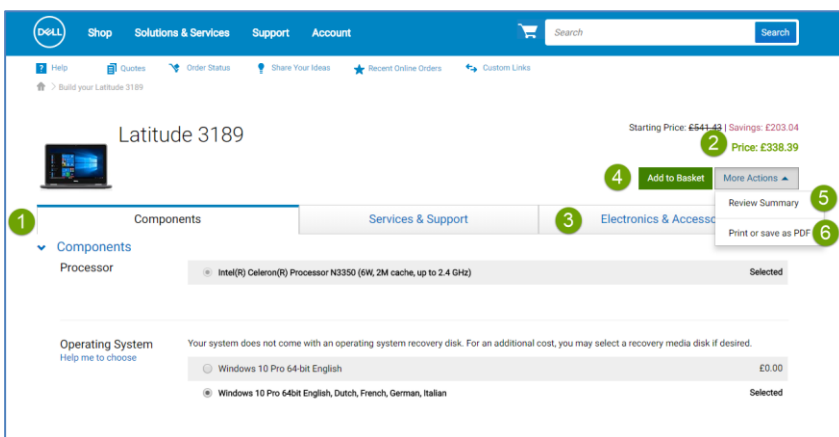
DELL Shop Solutions & Services Support Account Search Search

Help Quotes Order Status Share Your Ideas Recent Online Orders Custom Links

> Build your Latitude 3189

Latitude 3189

Starting Price: ~~£541.42~~ | Savings: £203.04

2 Price: £338.39

4 Add to Basket More Actions

5 Review Summary

6 Print or save as PDF

1 Components Services & Support 3 Electronics & Accesso

Components

Processor

Intel(R) Celeron(R) Processor N3350 (6W, 2M cache, up to 2.4 GHz) Selected

Operating System
Help me to choose

Your system does not come with an operating system recovery disk. For an additional cost, you may select a recovery media disk if desired.

Windows 10 Pro 64-bit English £0.00

Windows 10 Pro 64bit English, Dutch, French, German, Italian Selected